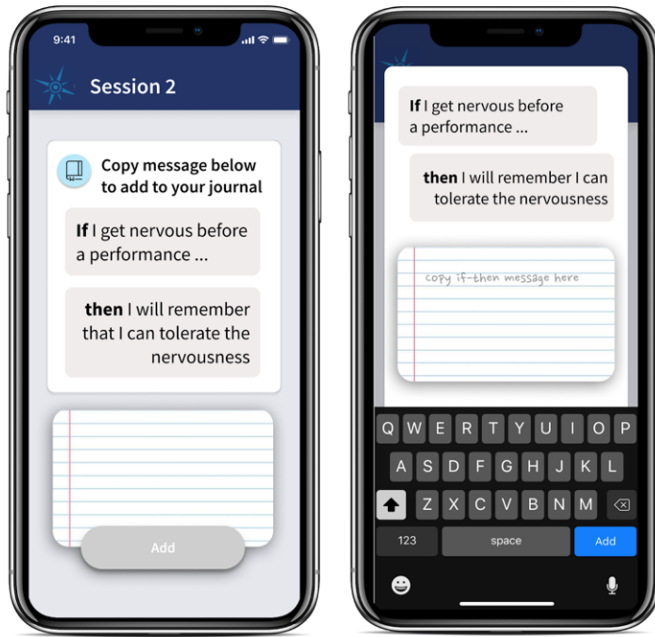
9:41

Session 2

Copy message below to add to your journal

**If** I get nervous before a performance ...

**then** I will remember that I can tolerate the nervousness

Add

**If** I get nervous before a performance ...

**then** I will remember I can tolerate the nervousness

copy if-then message here

Q W E R T Y U I O P
A S D F G H J K L
Z X C V B N M
123 space Add